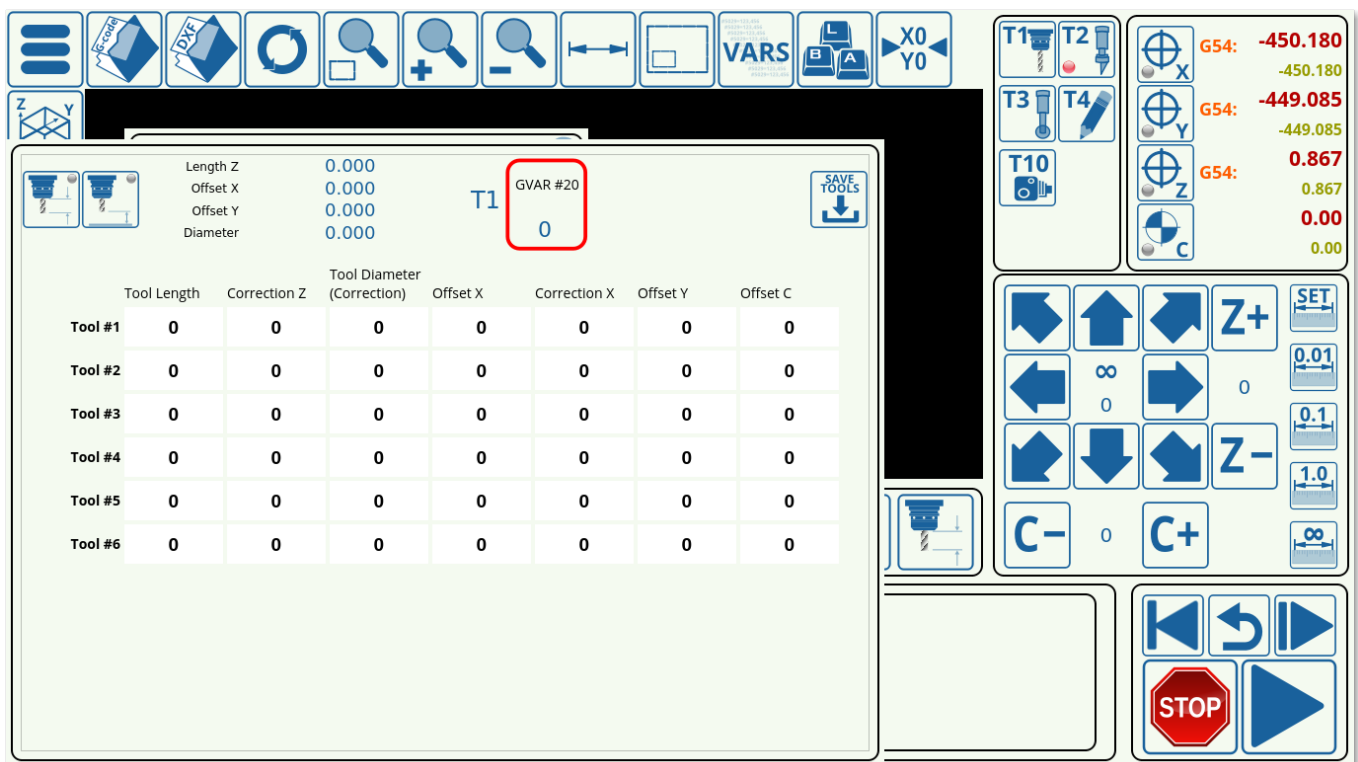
G-code DXF VARS X0 Y0

Z Y X

Length Z 0.000
Offset X 0.000
Offset Y 0.000
Diameter 0.000

T1

GVAR #20
0

SAVE TOOLS

| | Tool Length | Correction Z | Tool Diameter (Correction) | Offset X | Correction X | Offset Y | Offset C |
|---|---|---|---|---|---|---|---|
| Tool #1 | 0 | 0 | 0 | 0 | 0 | 0 | 0 |
| Tool #2 | 0 | 0 | 0 | 0 | 0 | 0 | 0 |
| Tool #3 | 0 | 0 | 0 | 0 | 0 | 0 | 0 |
| Tool #4 | 0 | 0 | 0 | 0 | 0 | 0 | 0 |
| Tool #5 | 0 | 0 | 0 | 0 | 0 | 0 | 0 |
| Tool #6 | 0 | 0 | 0 | 0 | 0 | 0 | 0 |

T1 T2
T3 T4
T10

X G54: -450.180
-450.180
Y G54: -449.085
-449.085
Z G54: 0.867
0.867
C 0.00
0.00

Z+ SET
∞
0
0 0.01
0.1
Z− 1.0
C− 0 C+ ∞

STOP